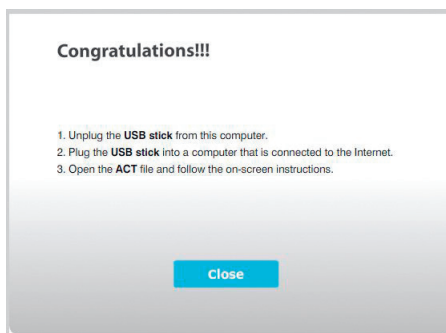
Congratulations!!!

1. Unplug the USB stick from this computer.
2. Plug the USB stick into a computer that is connected to the Internet.
3. Open the ACT file and follow the on-screen instructions.

Close